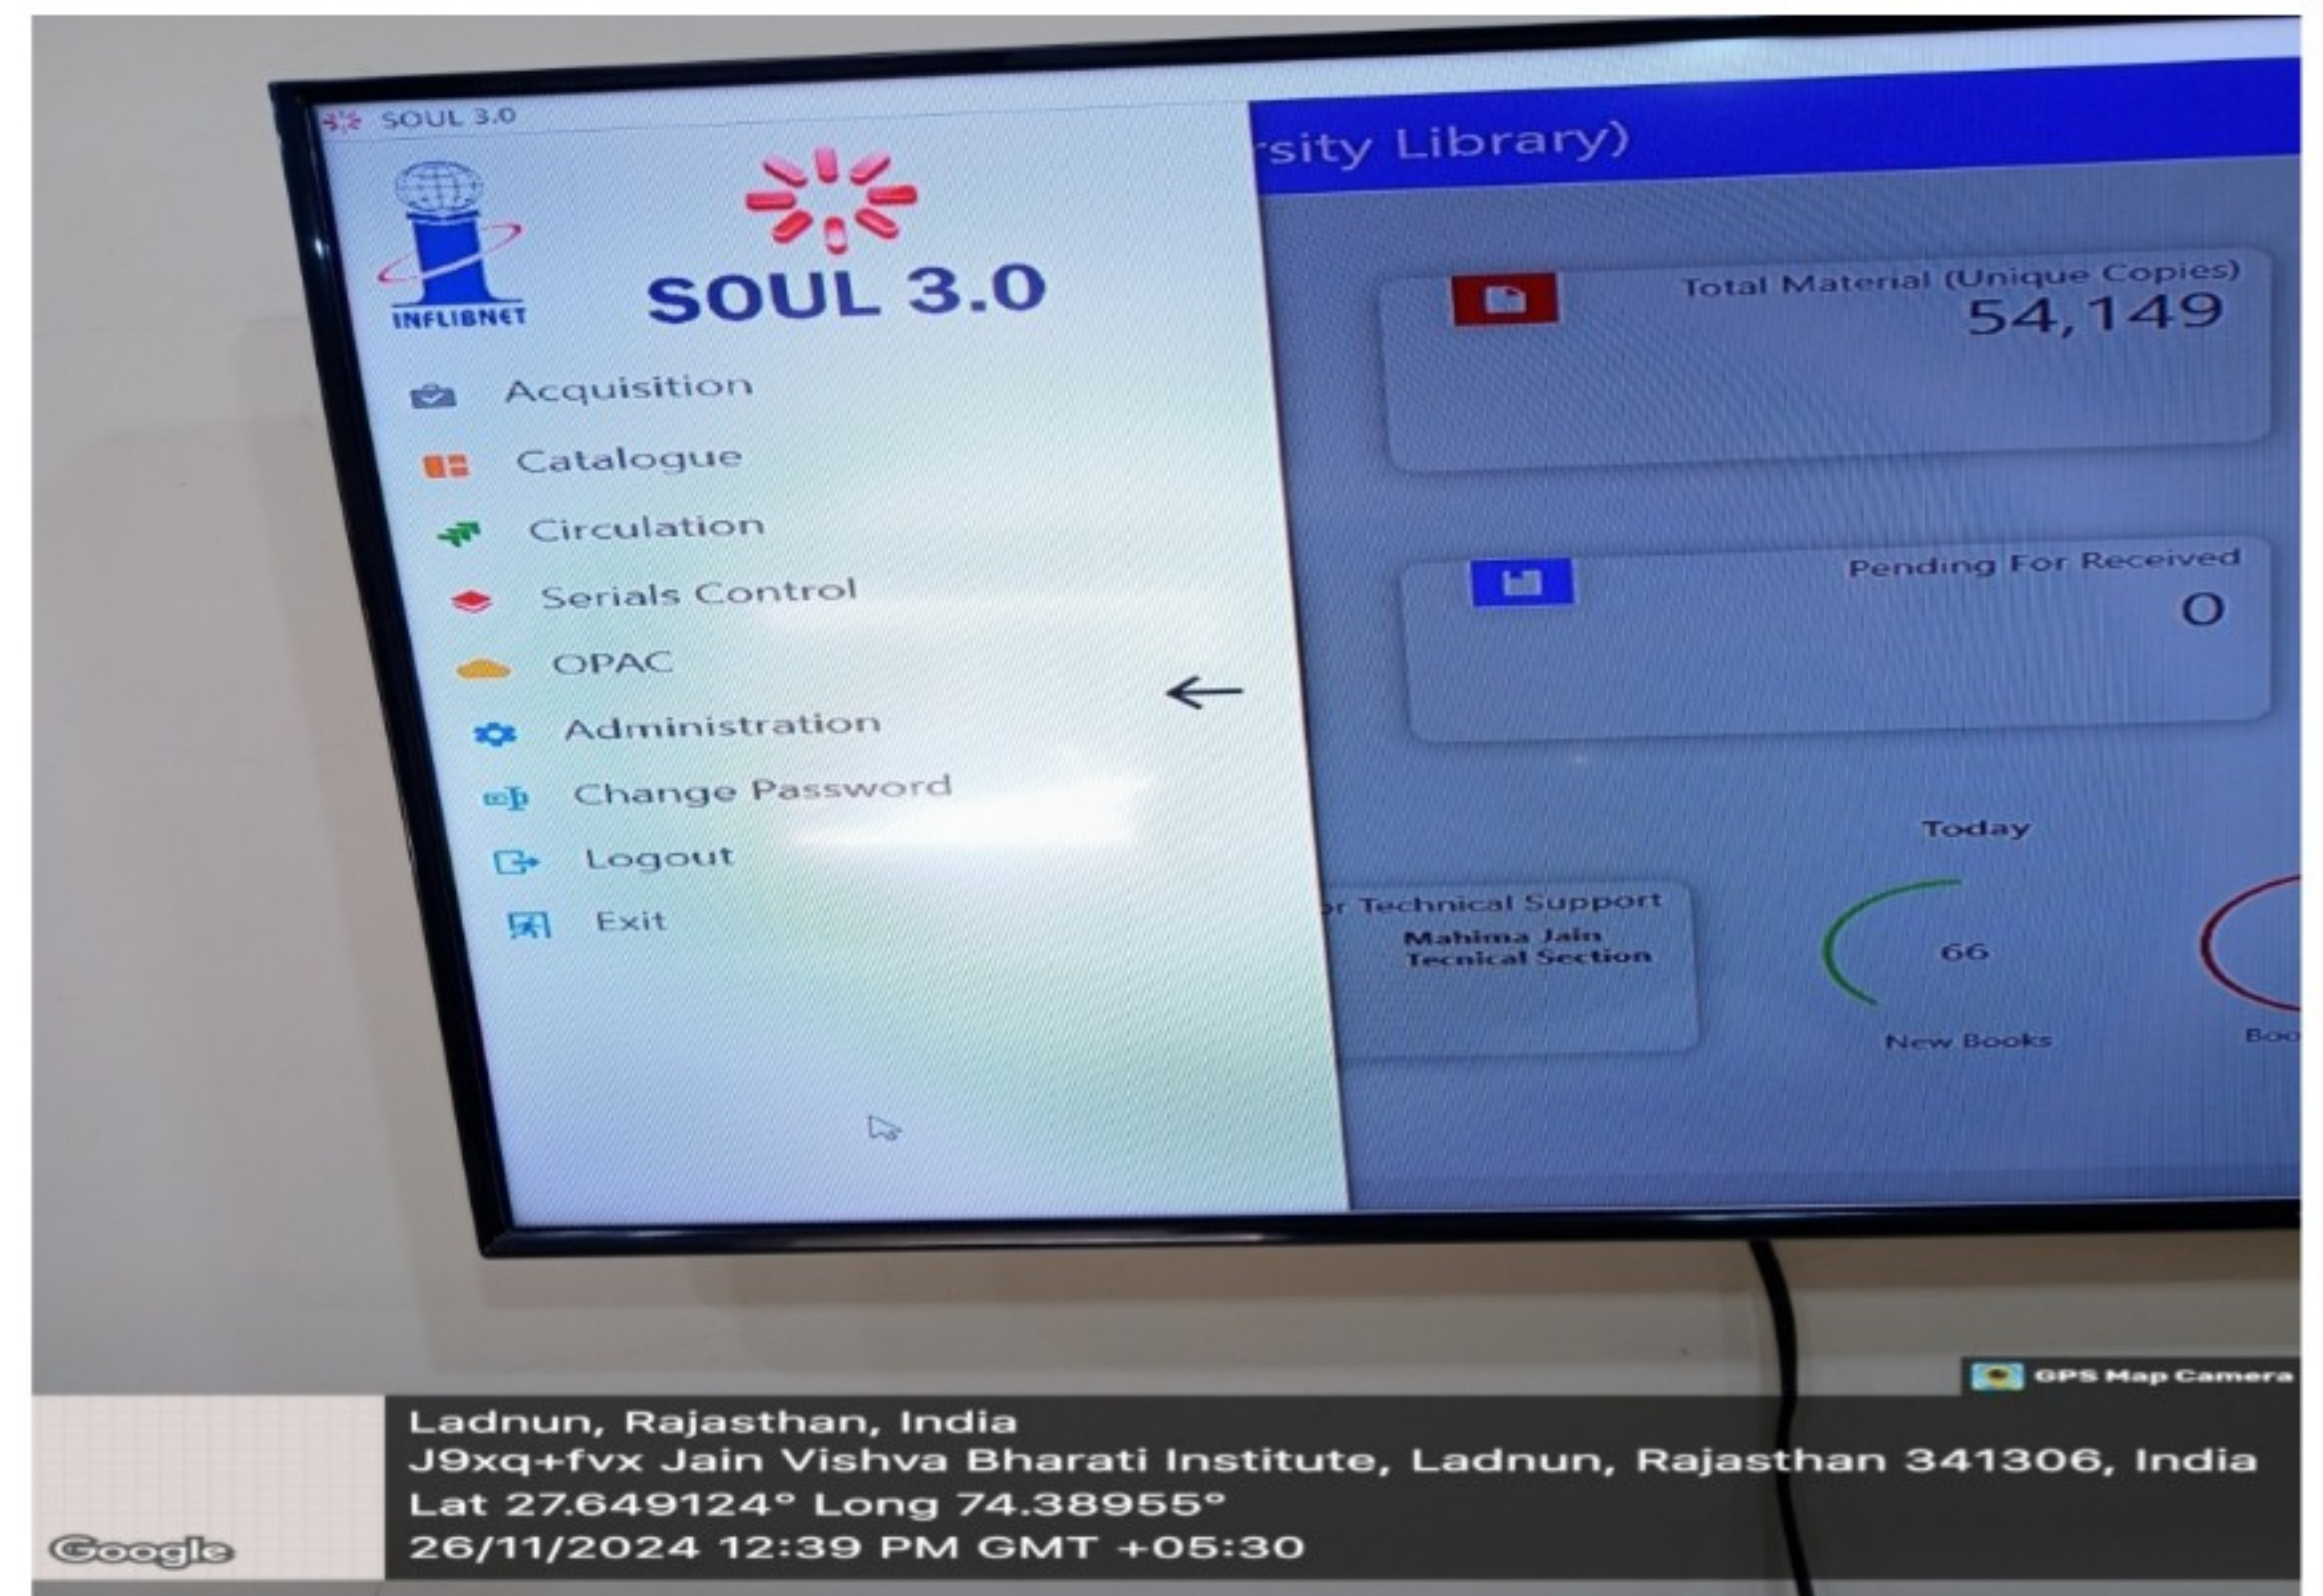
SOUL 3.0

INFLIBNET

SOUL 3.0

Acquisition

Catalogue

Circulation

Serials Control

OPAC

Administration

Change Password

Logout

Exit

←

rsity Library)

Total Material (Unique Copies)
54,149

Pending For Received
0

Today

r Technical Support
Mahima Jain
Tecnical Section

66
New Books

Boo

GPS Map Camera

Ladnun, Rajasthan, India
J9xq+fvx Jain Vishva Bharati Institute, Ladnun, Rajasthan 341306, India
Lat 27.649124° Long 74.38955°
26/11/2024 12:39 PM GMT +05:30

Google